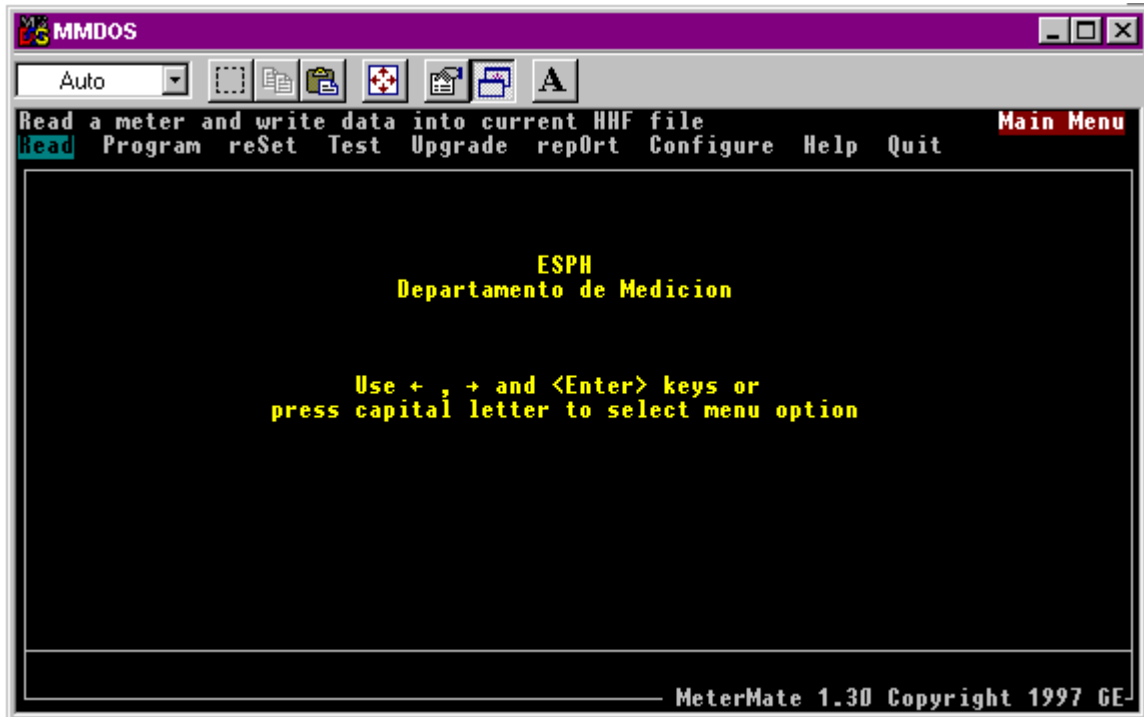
MMDOS

Auto

A

Read a meter and write data into current HHF file

Main Menu

Read Program reSet Test Upgrade repOrt Configure Help Quit

ESPH
Departamento de Medicion

Use ← , → and <Enter> keys or
press capital letter to select menu option

MeterMate 1.30 Copyright 1997 GE